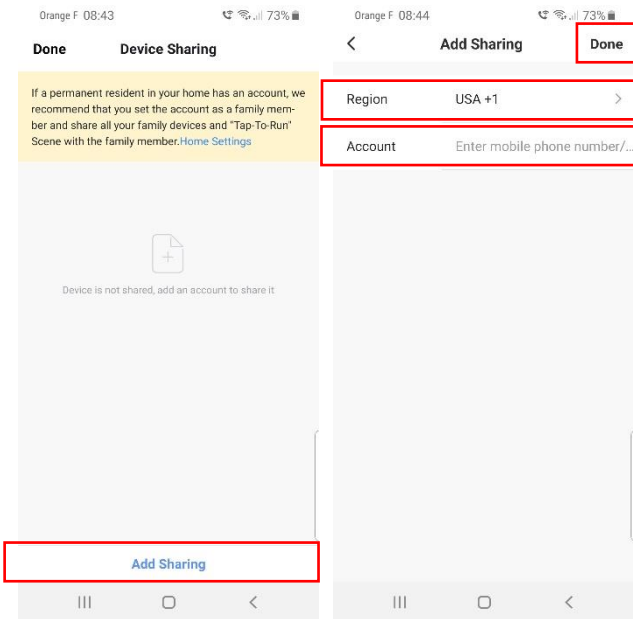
Orange F 08:43 73%

Done Device Sharing

If a permanent resident in your home has an account, we recommend that you set the account as a family member and share all your family devices and "Tap-To-Run" Scene with the family member. Home Settings

Device is not shared, add an account to share it

Add Sharing

Orange F 08:44 73%

Add Sharing Done

Region USA +1

Account Enter mobile phone number/...